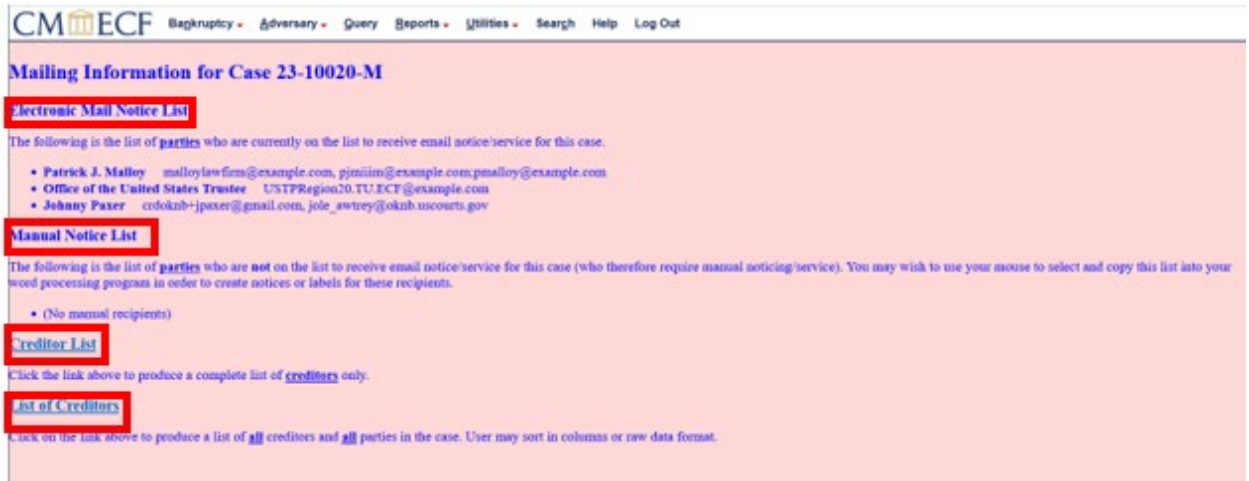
CM ECF Bankruptcy Adversary Query Reports Utilities Search Help Log Out

Mailing Information for Case 23-10020-M

Electronic Mail Notice List

The following is the list of parties who are currently on the list to receive email notice/service for this case.

- Patrick J. Malloy malloylawfirm@example.com, pjmiiim@example.com,pmalloy@example.com
- Office of the United States Trustee USTPRegion20.TU.ECF@example.com
- Johnny Paxer crdoknb+jpaxer@gmail.com, jole_awtrey@oknb.uscourts.gov

Manual Notice List

The following is the list of parties who are not on the list to receive email notice/service for this case (who therefore require manual noticing/service). You may wish to use your mouse to select and copy this list into your word processing program in order to create notices or labels for these recipients.

- (No manual recipients)

Creditor List

Click the link above to produce a complete list of creditors only.

List of Creditors

Click on the link above to produce a list of all creditors and all parties in the case. User may sort in columns or raw data format.